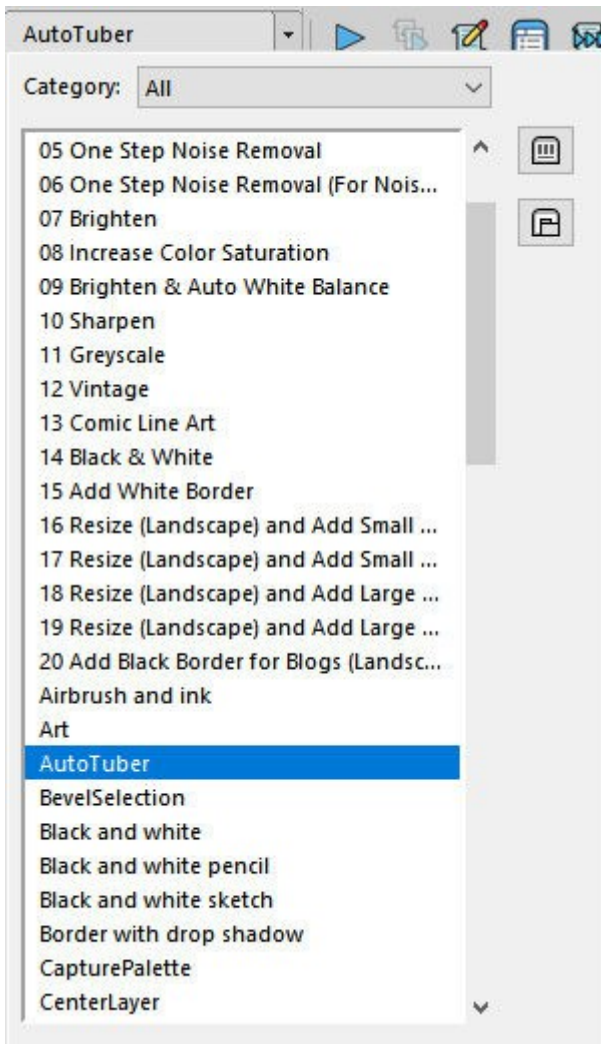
AutoTuber

Category: All

05 One Step Noise Removal
06 One Step Noise Removal (For Nois...
07 Brighten
08 Increase Color Saturation
09 Brighten & Auto White Balance
10 Sharpen
11 Greyscale
12 Vintage
13 Comic Line Art
14 Black & White
15 Add White Border
16 Resize (Landscape) and Add Small ...
17 Resize (Landscape) and Add Small ...
18 Resize (Landscape) and Add Large ...
19 Resize (Landscape) and Add Large ...
20 Add Black Border for Blogs (Landsc...
Airbrush and ink
Art
AutoTuber
BevelSelection
Black and white
Black and white pencil
Black and white sketch
Border with drop shadow
CapturePalette
CenterLayer